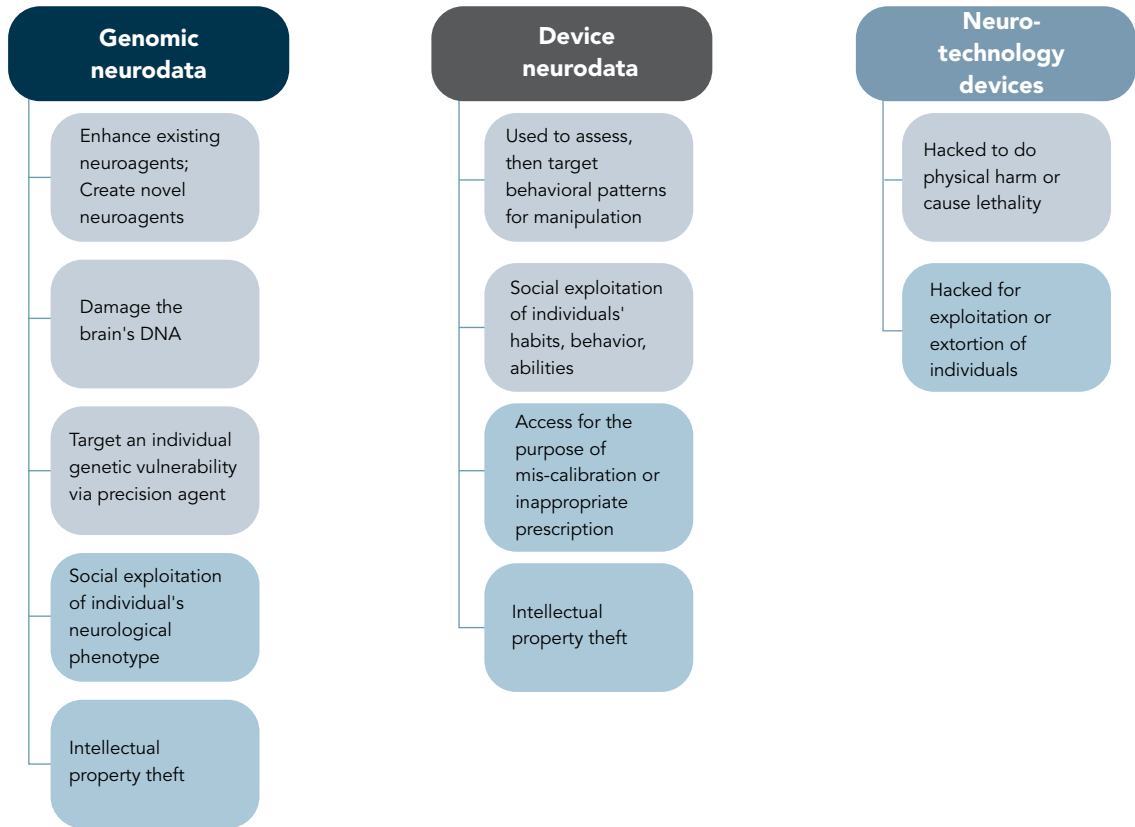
Genomic neurodata

Enhance existing neuroagents; Create novel neuroagents

Damage the brain's DNA

Target an individual genetic vulnerability via precision agent

Social exploitation of individual's neurological phenotype

Intellectual property theft

Device neurodata

Used to assess, then target behavioral patterns for manipulation

Social exploitation of individuals' habits, behavior, abilities

Access for the purpose of mis-calibration or inappropriate prescription

Intellectual property theft

Neurotechnology devices

Hacked to do physical harm or cause lethality

Hacked for exploitation or extortion of individuals